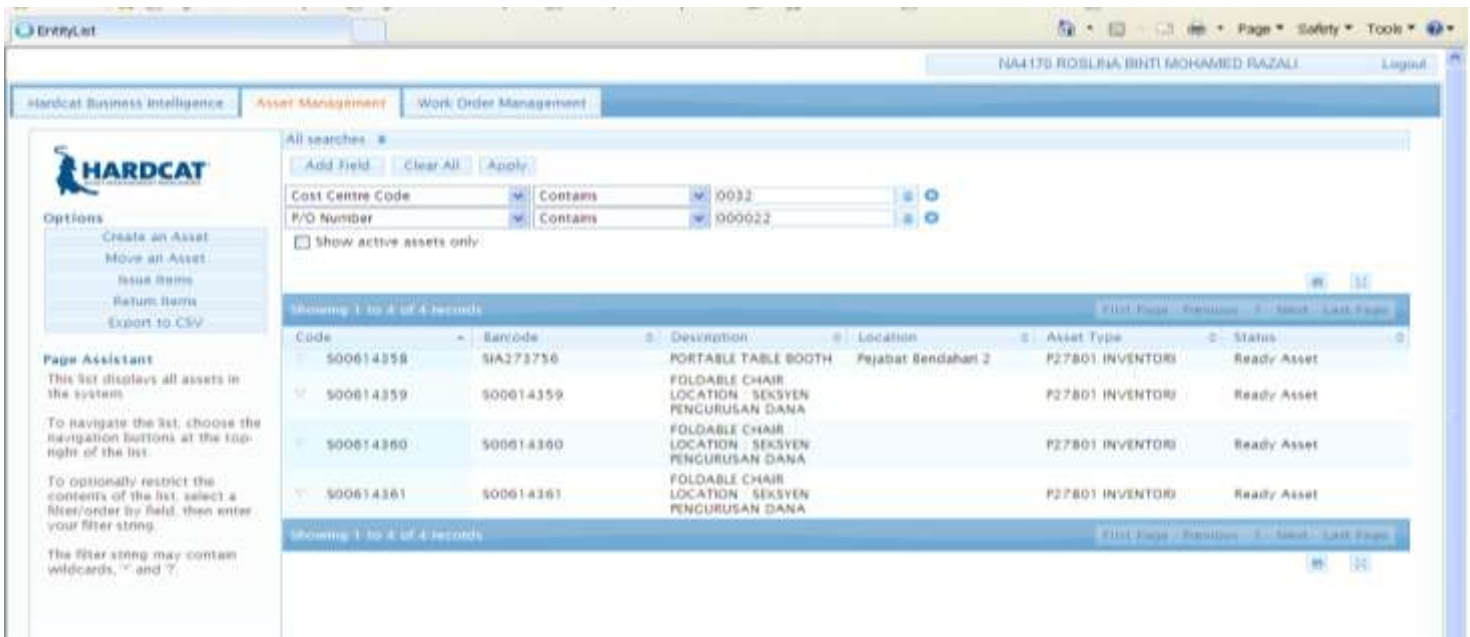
EntityList

Page ▾ Safety ▾ Tools ▾

NA4170 ROSLINA BINTI MOHAMED RAZALI

Logout

Hardcat Business Intelligence | Asset Management | Work Order Management

HARDCAT

Options

Create an Asset

Move an Asset

Issue Items

Return Items

Export to CSV

Page Assistant

This list displays all assets in the system.

To navigate the list, choose the navigation buttons at the top-right of the list.

To optionally restrict the contents of the list, select a filter/order by field, then enter your filter string.

The filter string may contain wildcards, '*' and '?'.

All searches

Add Field | Clear All | Apply

Cost Centre Code | Contains | 0032

P/O Number | Contains | 000022

Show active assets only

Showing 1 to 4 of 4 records

First Page Previous 1 Next Last Page

| Code | Barcode | Description | Location | Asset Type | Status |
|---|---|---|---|---|---|
| S00614358 | SIA273756 | PORTABLE TABLE BOOTH | Pejabat Bendahari 2 | F27801 INVENTORI | Ready Asset |
| S00614359 | S00614359 | FOLDABLE CHAIR LOCATION : SEKSYEN PENGURUSAN DANA | | F27801 INVENTORI | Ready Asset |
| S00614360 | S00614360 | FOLDABLE CHAIR LOCATION : SEKSYEN PENGURUSAN DANA | | F27801 INVENTORI | Ready Asset |
| S00614361 | S00614361 | FOLDABLE CHAIR LOCATION : SEKSYEN PENGURUSAN DANA | | F27801 INVENTORI | Ready Asset |

Showing 1 to 4 of 4 records

First Page Previous 1 Next Last Page